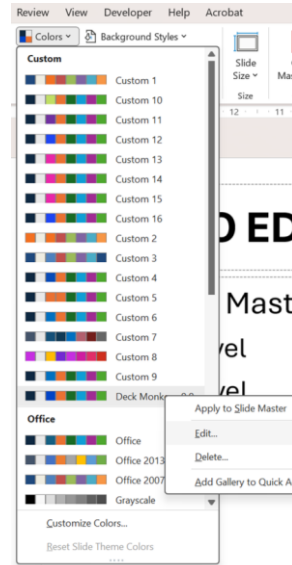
Review View Developer Help Acrobat

Colors Background Styles

Slide Size

Size

Ma

12 11

Custom

Custom 1

Custom 10

Custom 11

Custom 12

Custom 13

Custom 14

Custom 15

Custom 16

Custom 2

Custom 3

Custom 4

Custom 5

Custom 6

Custom 7

Custom 8

Custom 9

Deck Monk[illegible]

Office

Office

Office 2013

Office 2007

Grayscale

Customize Colors...

Reset Slide Theme Colors

Apply to Slide Master

Edit...

Delete...

Add Gallery to Quick A

D ED

Mast

vel

vel